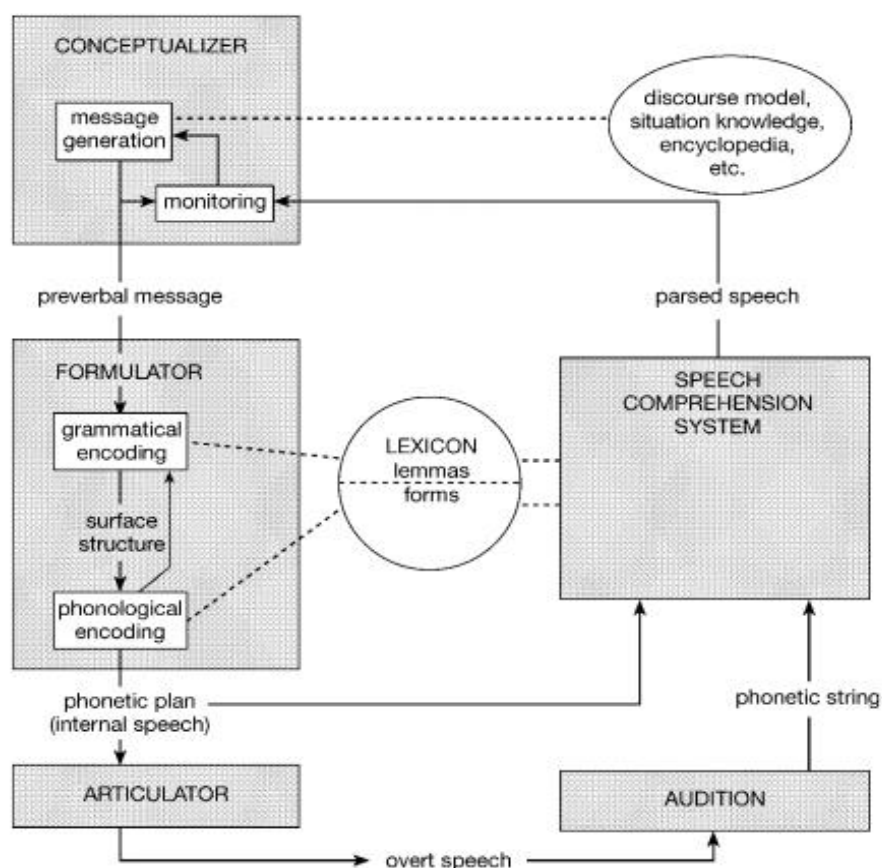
CONCEPTUALIZER

message generation

monitoring

discourse model, situation knowledge, encyclopedia, etc.

preverbal message

parsed speech

FORMULATOR

grammatical encoding

surface structure

phonological encoding

LEXICON lemmas forms

SPEECH COMPREHENSION SYSTEM

phonetic plan (internal speech)

phonetic string

ARTICULATOR

AUDITION

overt speech